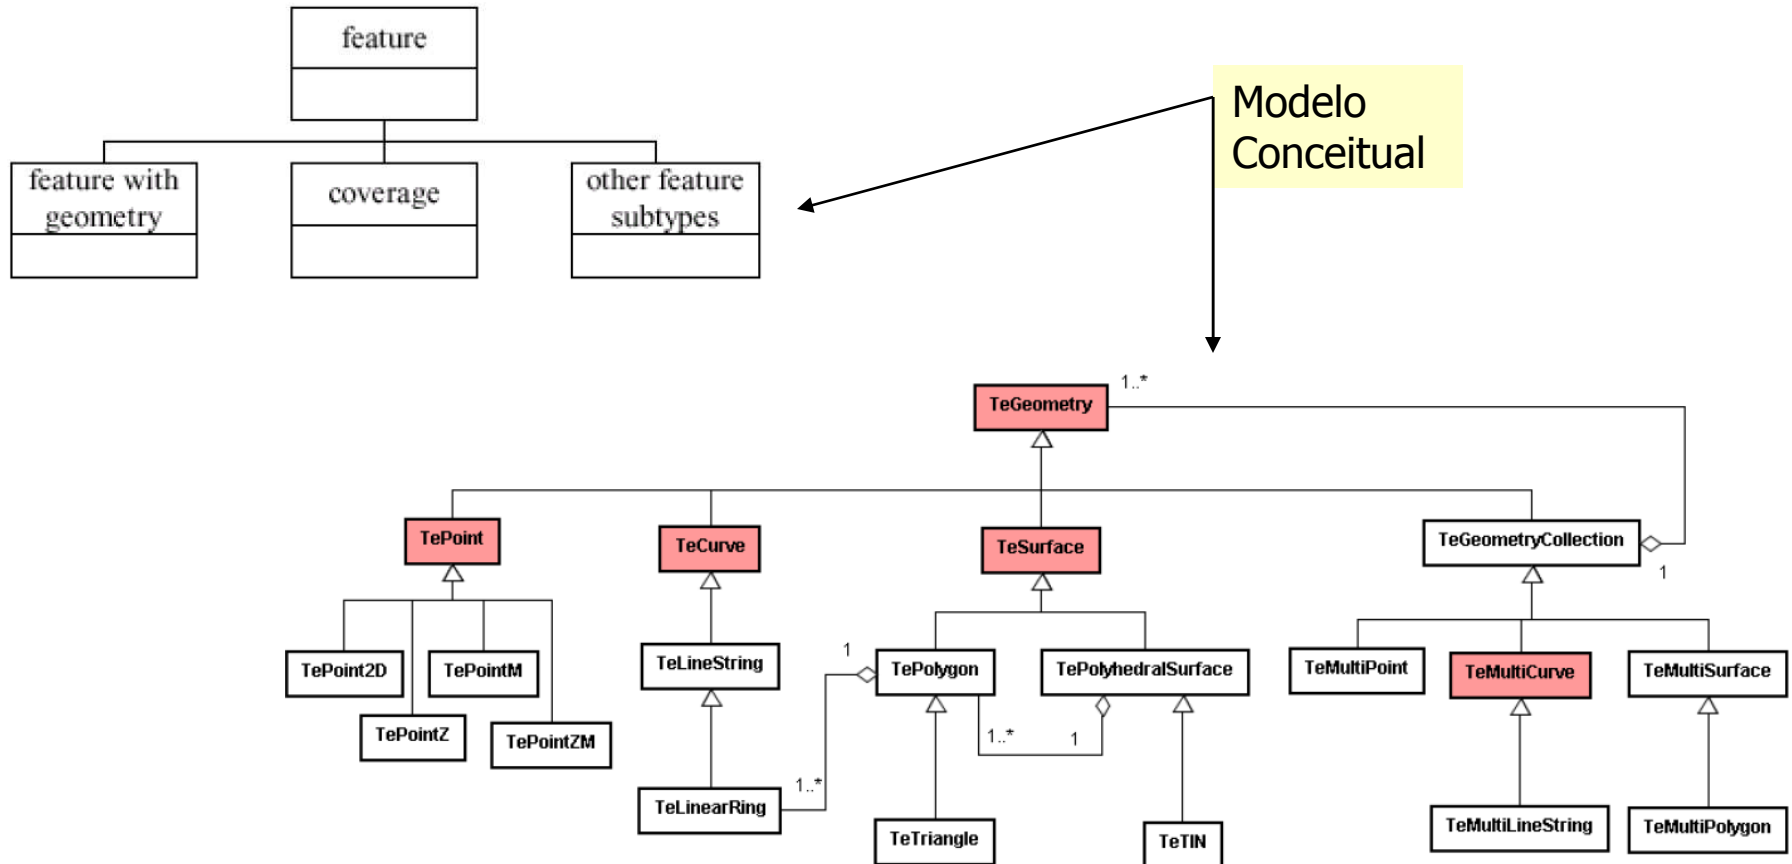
feature

feature with geometry

coverage

other feature subtypes

Modelo Conceitual

1..*

TeGeometry

TePoint

TeCurve

TeSurface

TeGeometryCollection

1

TePoint2D

TePointM

TePointZ

TePointZM

TeLineString

1

TePolygon

TePolyhedralSurface

TeMultiPoint

TeMultiCurve

TeMultiSurface

1..*

1

1..*

TeLinearRing

TeTriangle

TeTIN

TeMultiLineString

TeMultiPolygon